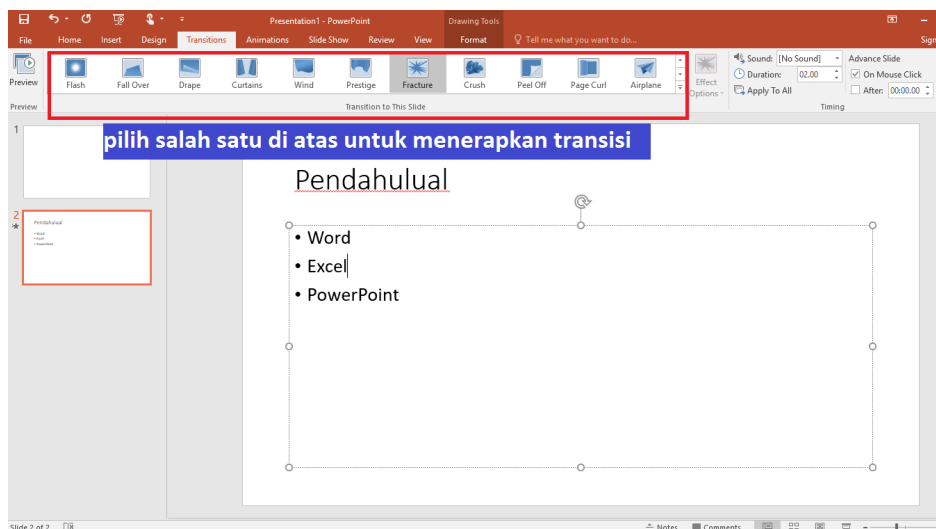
Presentation1 - PowerPoint
Drawing Tools
Sign

File Home Insert Design Transitions Animations Slide Show Review View Format Tell me what you want to do...

Preview
Preview

Flash Fall Over Drape Curtains Wind Prestige Fracture Crush Peel Off Page Curl Airplane
Transition to This Slide

Effect Options

Sound: [No Sound]
Duration: 02.00
Apply To All
Advance Slide
On Mouse Click
After: 00:00.00
Timing

pilih salah satu di atas untuk menerapkan transisi

1

2
Pendahulual
• Word
• Excel
• PowerPoint

Pendahulual

• Word
• Excel
• PowerPoint

Slide 2 of 2
Notes Comments